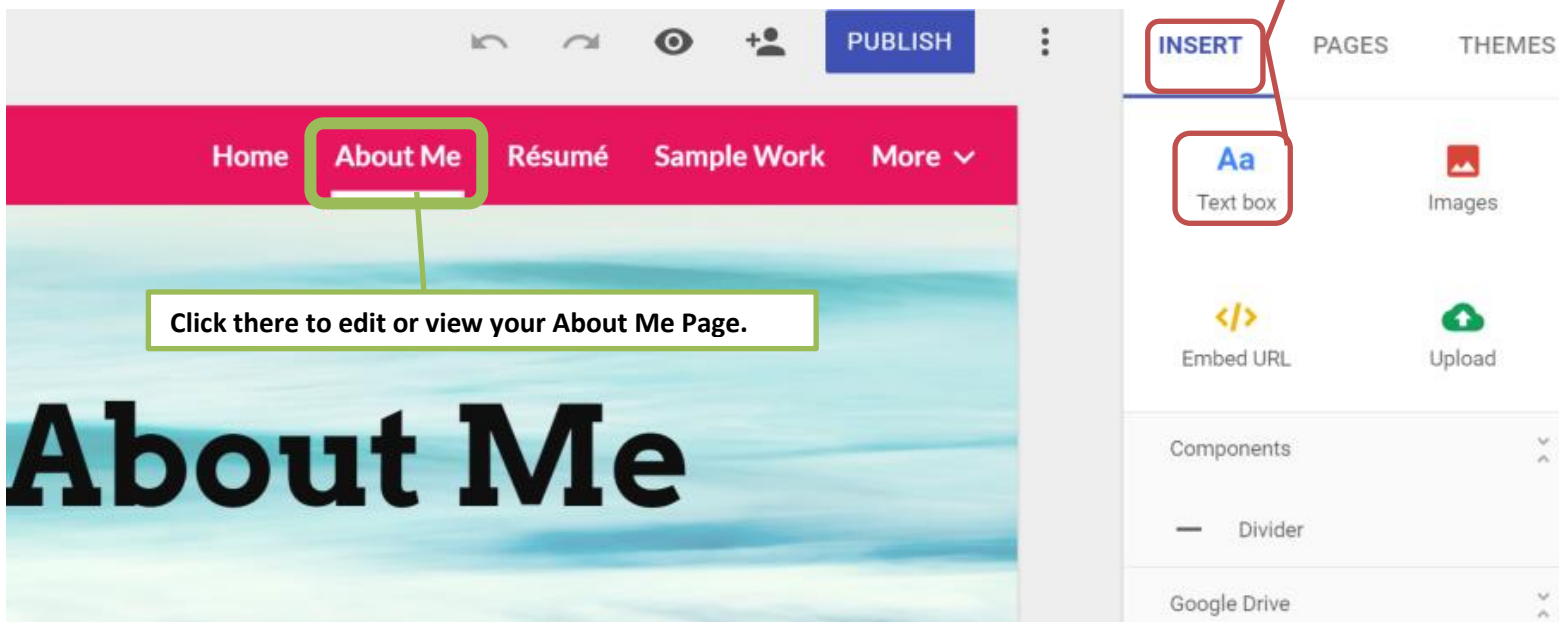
PUBLISH

INSERT PAGES THEMES

Home About Me Résumé Sample Work More

Aa
Text box

Images

Click there to edit or view your About Me Page.

</>
Embed URL

Upload

About Me

Components

Divider

Google Drive